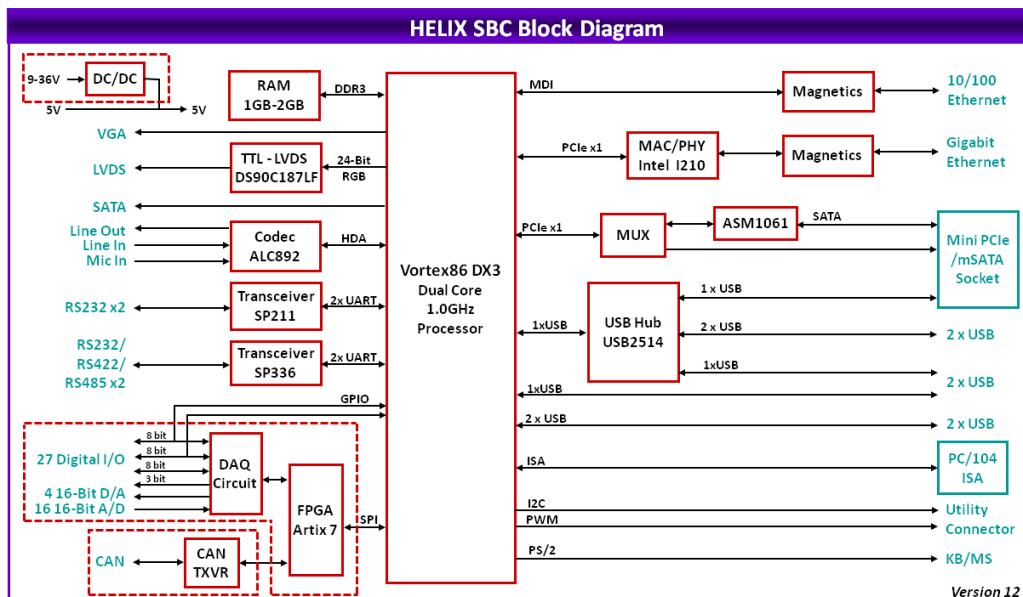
HELIX SBC Block Diagram

9-36V
DC/DC
5V
5V

RAM 1GB-2GB
DDR3

VGA

LVDS
TTL - LVDS DS90C187LF
24-Bit RGB

SATA

Line Out
Line In
Mic In
Codec ALC892
HDA

RS232 x2
Transceiver SP211
2x UART

RS232/ RS422/ RS485 x2
Transceiver SP336
2x UART

GPIO

27 Digital I/O
4 16-Bit D/A
16 16-Bit A/D
8 bit
8 bit
8 bit
3 bit
DAQ Circuit
FPGA Artix 7
SPI

CAN
CAN TXVR

Vortex86 DX3
Dual Core
1.0GHz
Processor

MDI
Magnetics
10/100 Ethernet

PCIe x1
MAC/PHY Intel I210
Magnetics
Gigabit Ethernet

PCIe x1
MUX
ASM1061
SATA
Mini PCIe /mSATA Socket

1 x USB
1xUSB
USB Hub USB2514
2 x USB
2 x USB
1xUSB
1xUSB
2 x USB
2 x USB
2 x USB

ISA
PC/104 ISA

I2C
PWM
Utility Connector

PS/2
KB/MS

Version 12